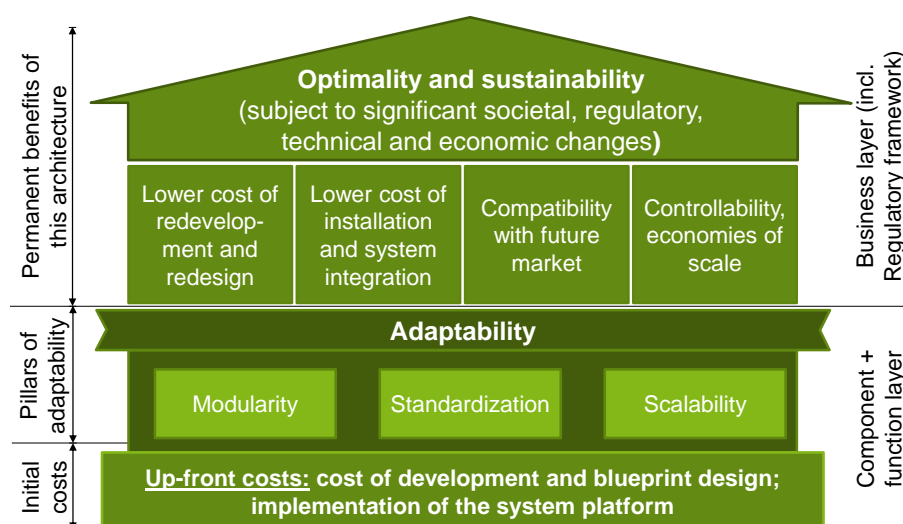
Permanent benefits of this architecture

Optimality and sustainability
(subject to significant societal, regulatory, technical and economic changes)

Lower cost of redevelopment and redesign

Lower cost of installation and system integration

Compatibility with future market

Controllability, economies of scale

Business layer (incl. Regulatory framework)

Pillars of adaptability

Adaptability

Modularity

Standardization

Scalability

Component + function layer

Initial costs

Up-front costs: cost of development and blueprint design; implementation of the system platform